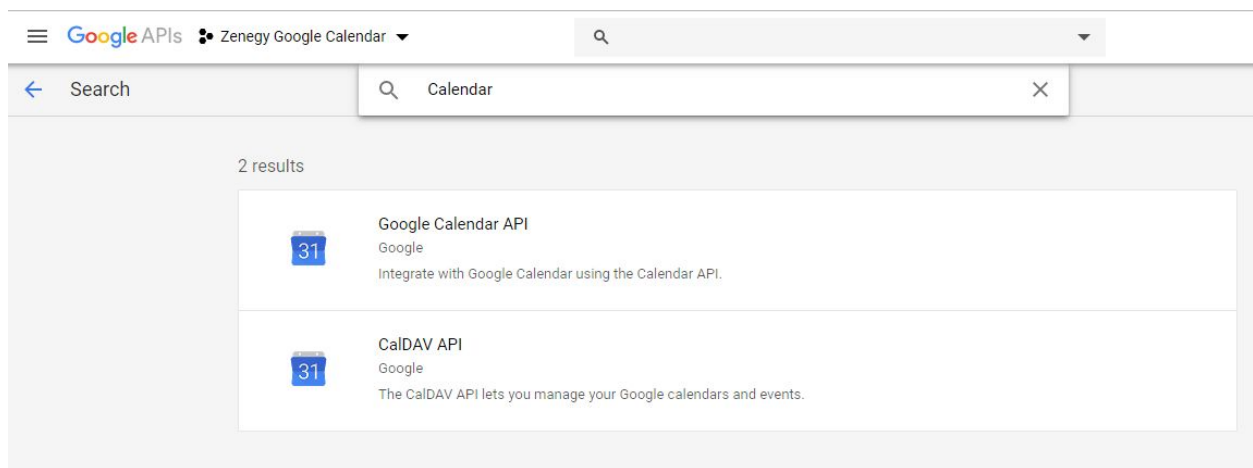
Google APIs Zenegy Google Calendar

Search

Calendar

2 results

31

Google Calendar API

Google

Integrate with Google Calendar using the Calendar API.

31

CalDAV API

Google

The CalDAV API lets you manage your Google calendars and events.